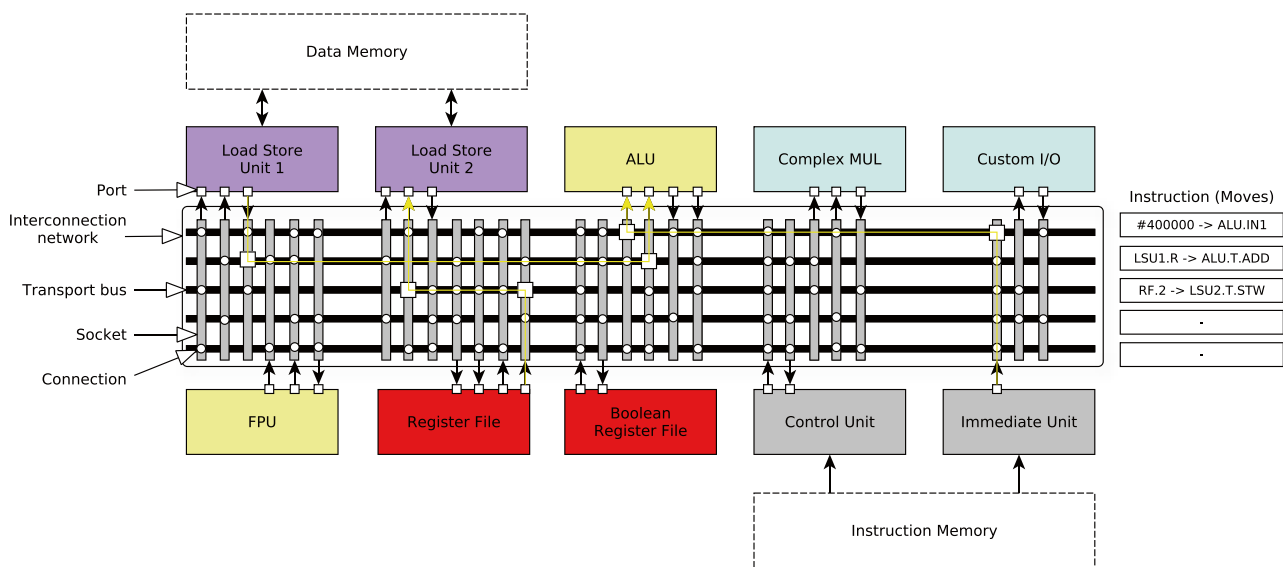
Data Memory

Load Store Unit 1

Load Store Unit 2

ALU

Complex MUL

Custom I/O

Port

Interconnection network

Transport bus

Socket

Connection

Instruction (Moves)

#400000 -> ALU.IN1

LSU1.R -> ALU.T.ADD

RF.2 -> LSU2.T.STW

-

-

FPU

Register File

Boolean Register File

Control Unit

Immediate Unit

Instruction Memory